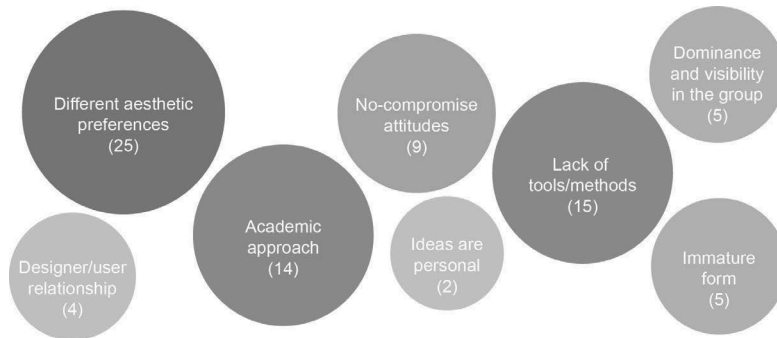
Different aesthetic preferences (25)

Designer/user relationship (4)

Academic approach (14)

No-compromise attitudes (9)

Ideas are personal (2)

Lack of tools/methods (15)

Dominance and visibility in the group (5)

Immature form (5)